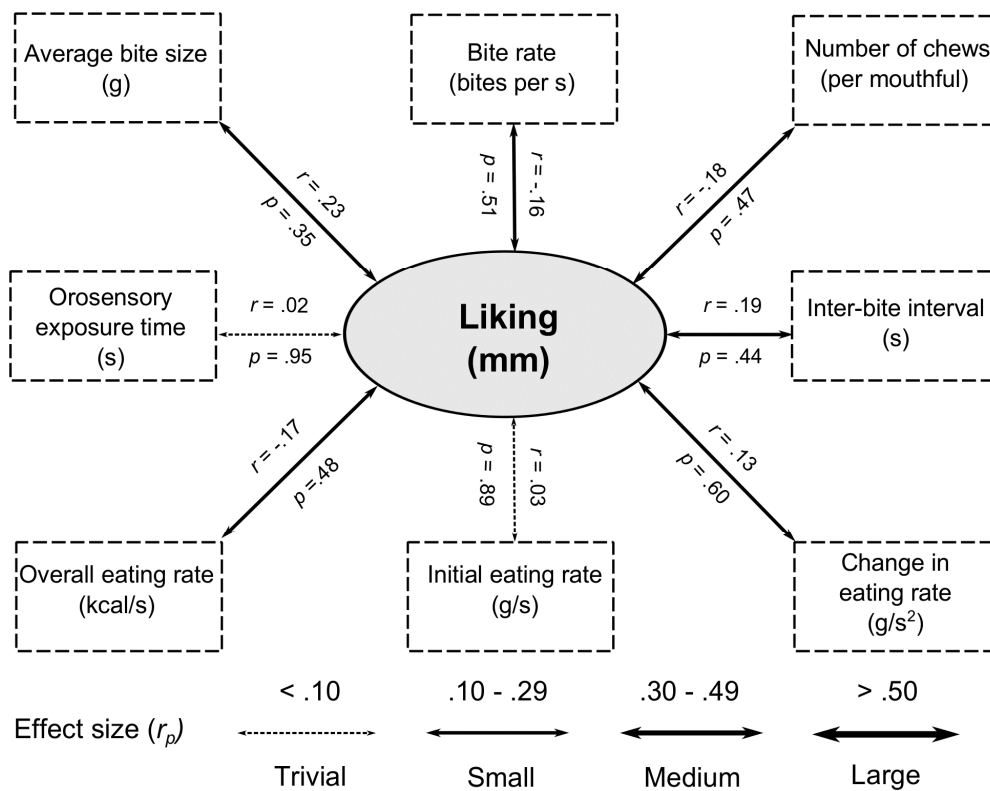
Average bite size (g)

Bite rate (bites per s)

Number of chews (per mouthful)

$r$ = .23
$p$ = .35

$p$ = .51
$r$ = -.16

$r$ = -.18
$p$ = .47

Orosensory exposure time (s)

$r$ = .02
$p$ = .95

Liking (mm)

$r$ = .19
$p$ = .44

Inter-bite interval (s)

$r$ = -.17
$p$ =.48

$p$ = .89
$r$ = .03

$r$ = .13
$p$ = .60

Overall eating rate (kcal/s)

Initial eating rate (g/s)

Change in eating rate ($g/s^2$)

< .10
.10 - .29
.30 - .49
> .50

Effect size ($r_p$)

Trivial
Small
Medium
Large